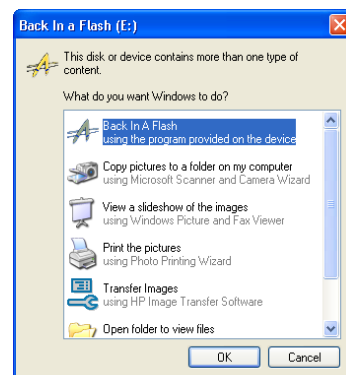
Back In a Flash (E:)

This disk or device contains more than one type of content.

What do you want Windows to do?

Back In A Flash
using the program provided on the device

Copy pictures to a folder on my computer
using Microsoft Scanner and Camera Wizard

View a slideshow of the images
using Windows Picture and Fax Viewer

Print the pictures
using Photo Printing Wizard

Transfer Images
using HP Image Transfer Software

Open folder to view files

OK

Cancel